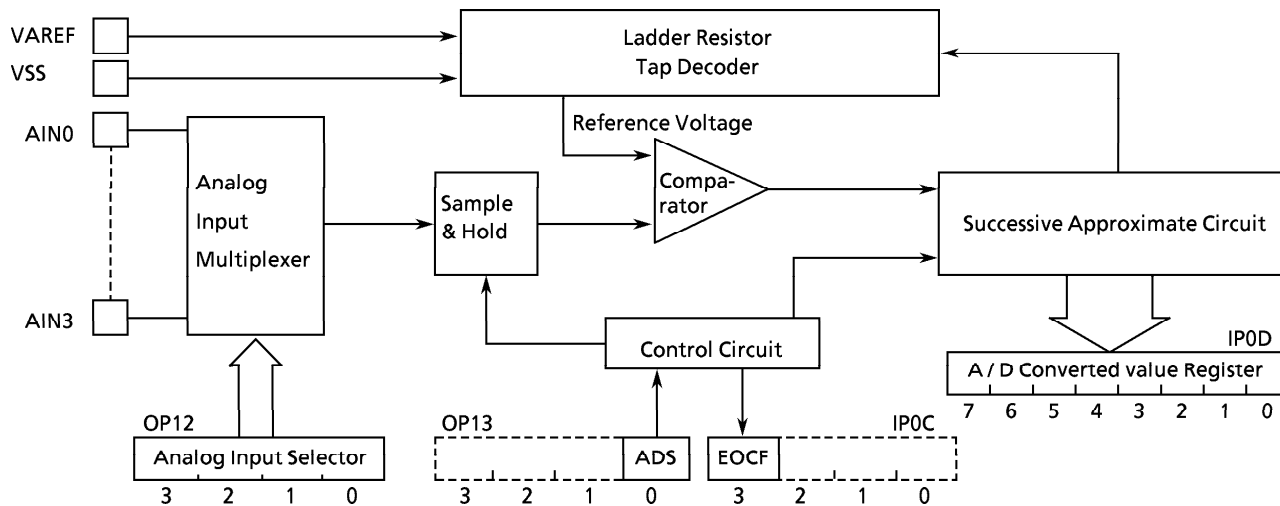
VAREF
VSS
AIN0
AIN3

Ladder Resistor
Tap Decoder

Reference Voltage

Analog
Input
Multiplexer

Sample
& Hold

Compa-
rator

Successive Approximate Circuit

Control Circuit

IP0D
A / D Converted value Register
7 6 5 4 3 2 1 0

OP12
Analog Input Selector
3 2 1 0

OP13
ADS
3 2 1 0

IP0C
EOCF
3 2 1 0